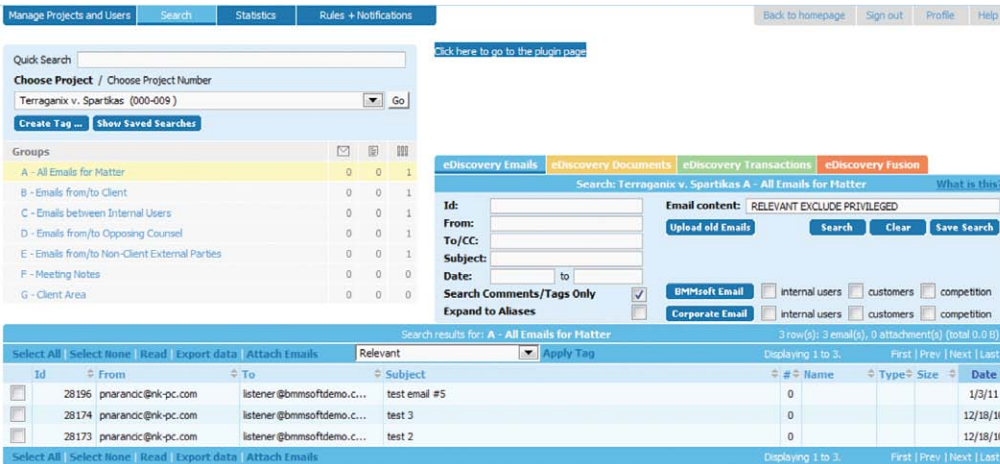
Manage Projects and Users | Search | Statistics | Rules + Notifications

Back to homepage | Sign out | Profile | Help

Quick Search

Choose Project / Choose Project Number

Terraganix v. Spartikas (000-009)

Go

Create Tag ... | Show Saved Searches

Click here to go to the plugin page

| Groups | | | |
|---|---|---|---|
| A - All Emails for Matter | 0 | 0 | 1 |
| B - Emails from/to Client | 0 | 0 | 1 |
| C - Emails between Internal Users | 0 | 0 | 1 |
| D - Emails from/to Opposing Counsel | 0 | 0 | 1 |
| E - Emails from/to Non-Client External Parties | 0 | 0 | 1 |
| F - Meeting Notes | 0 | 0 | 0 |
| G - Client Area | 0 | 0 | 0 |

eDiscovery Emails | eDiscovery Documents | eDiscovery Transactions | eDiscovery Fusion

Search: Terraganix v. Spartikas A - All Emails for Matter

What is this?

Id:

From:

To/CC:

Subject:

Date: to

Search Comments/Tags Only

Expand to Aliases

Email content: RELEVANT EXCLUDE PRIVILEGED

Upload old Emails | Search | Clear | Save Search

BMMsoft Email | internal users | customers | competition

Corporate Email | internal users | customers | competition

Search results for: A - All Emails for Matter

3 row(s): 3 email(s), 0 attachment(s) (total 0.0 B)

Select All | Select None | Read | Export data | Attach Emails | Relevant | Apply Tag

Displaying 1 to 3.

First | Prev | Next | Last

| | Id | From | To | Subject | # | Name | Type | Size | Date |
|---|---|---|---|---|---|---|---|---|---|
| | 28196 | pnarancic@nk-pc.com | listener@bmmsoftdemo.c... | test email #5 | 0 | | | | 1/3/11 |
| | 28174 | pnarancic@nk-pc.com | listener@bmmsoftdemo.c... | test 3 | 0 | | | | 12/18/10 |
| | 28173 | pnarancic@nk-pc.com | listener@bmmsoftdemo.c... | test 2 | 0 | | | | 12/18/10 |

Select All | Select None | Read | Export data | Attach Emails

Displaying 1 to 3.

First | Prev | Next | Last